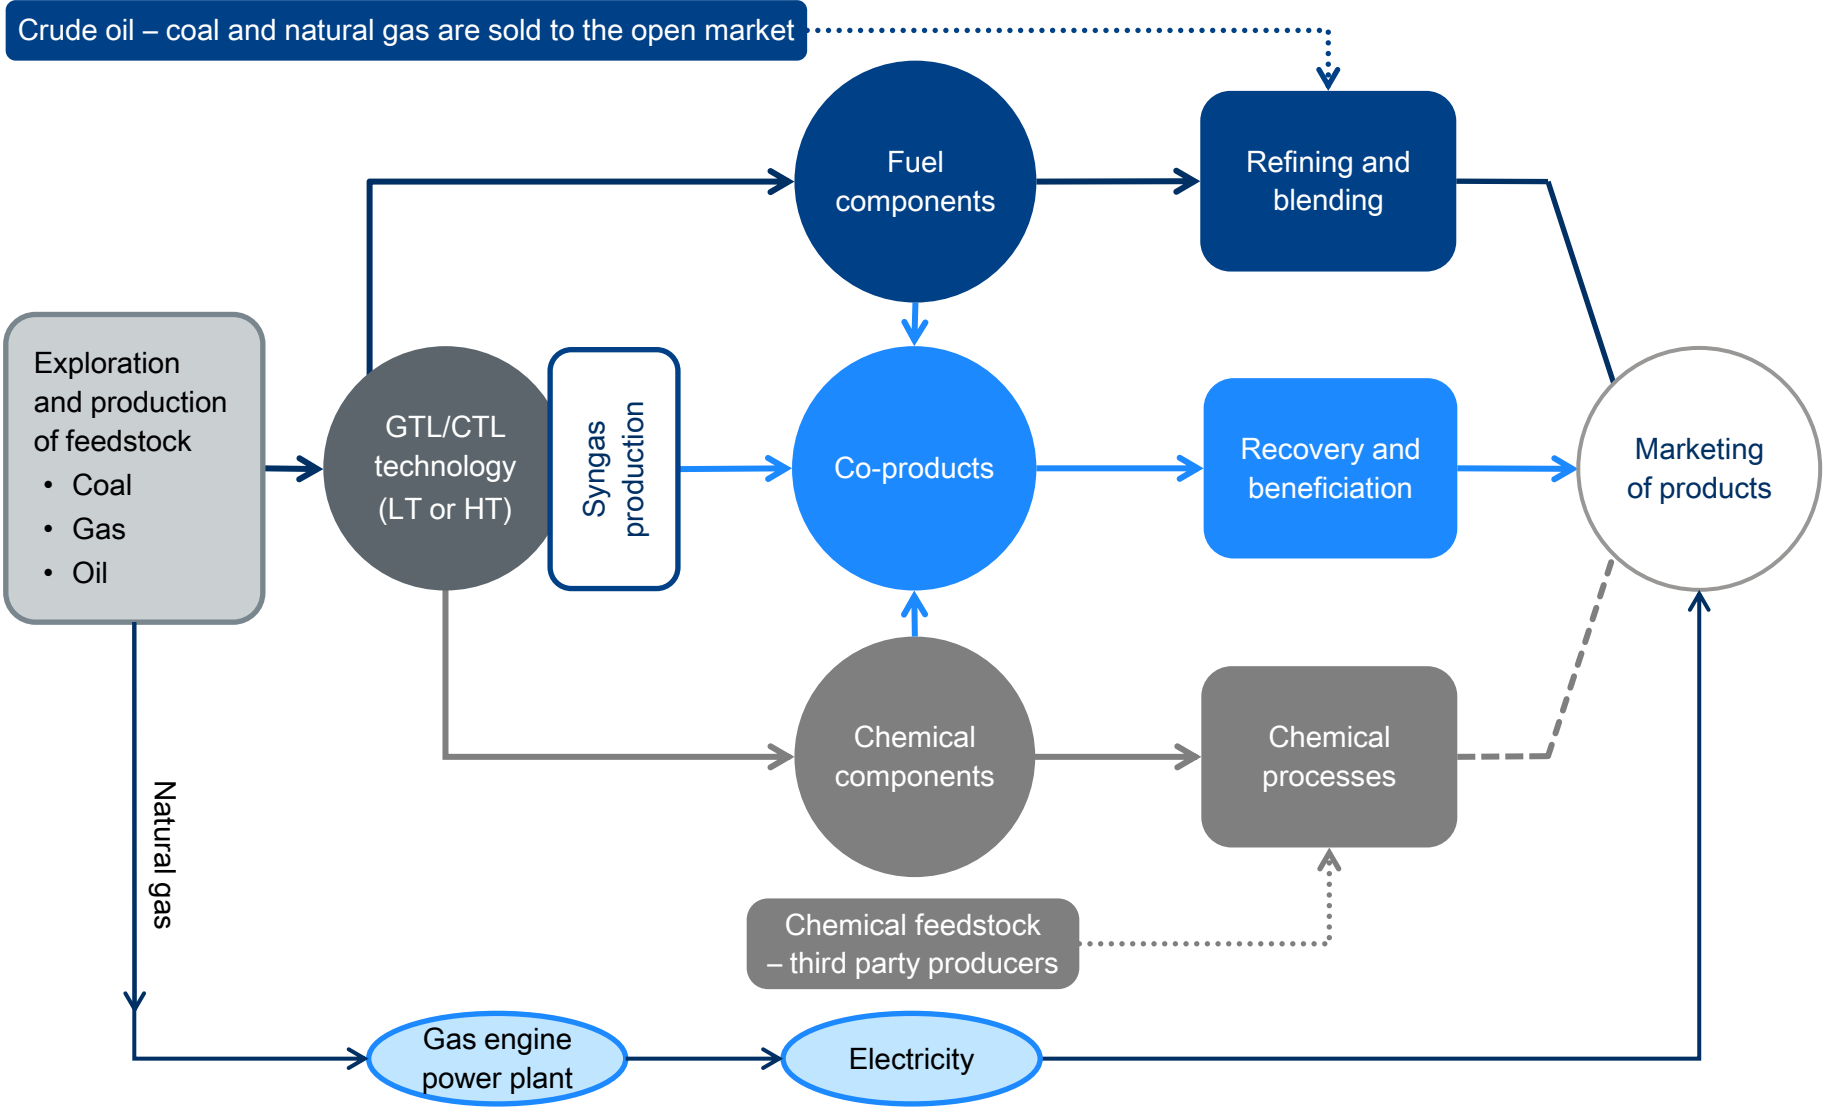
Crude oil – coal and natural gas are sold to the open market

Fuel components

Refining and blending

Exploration and production of feedstock
• Coal
• Gas
• Oil

GTL/CTL technology (LT or HT)

Syngas production

Co-products

Recovery and beneficiation

Marketing of products

Chemical components

Chemical processes

Natural gas

Chemical feedstock – third party producers

Gas engine power plant

Electricity